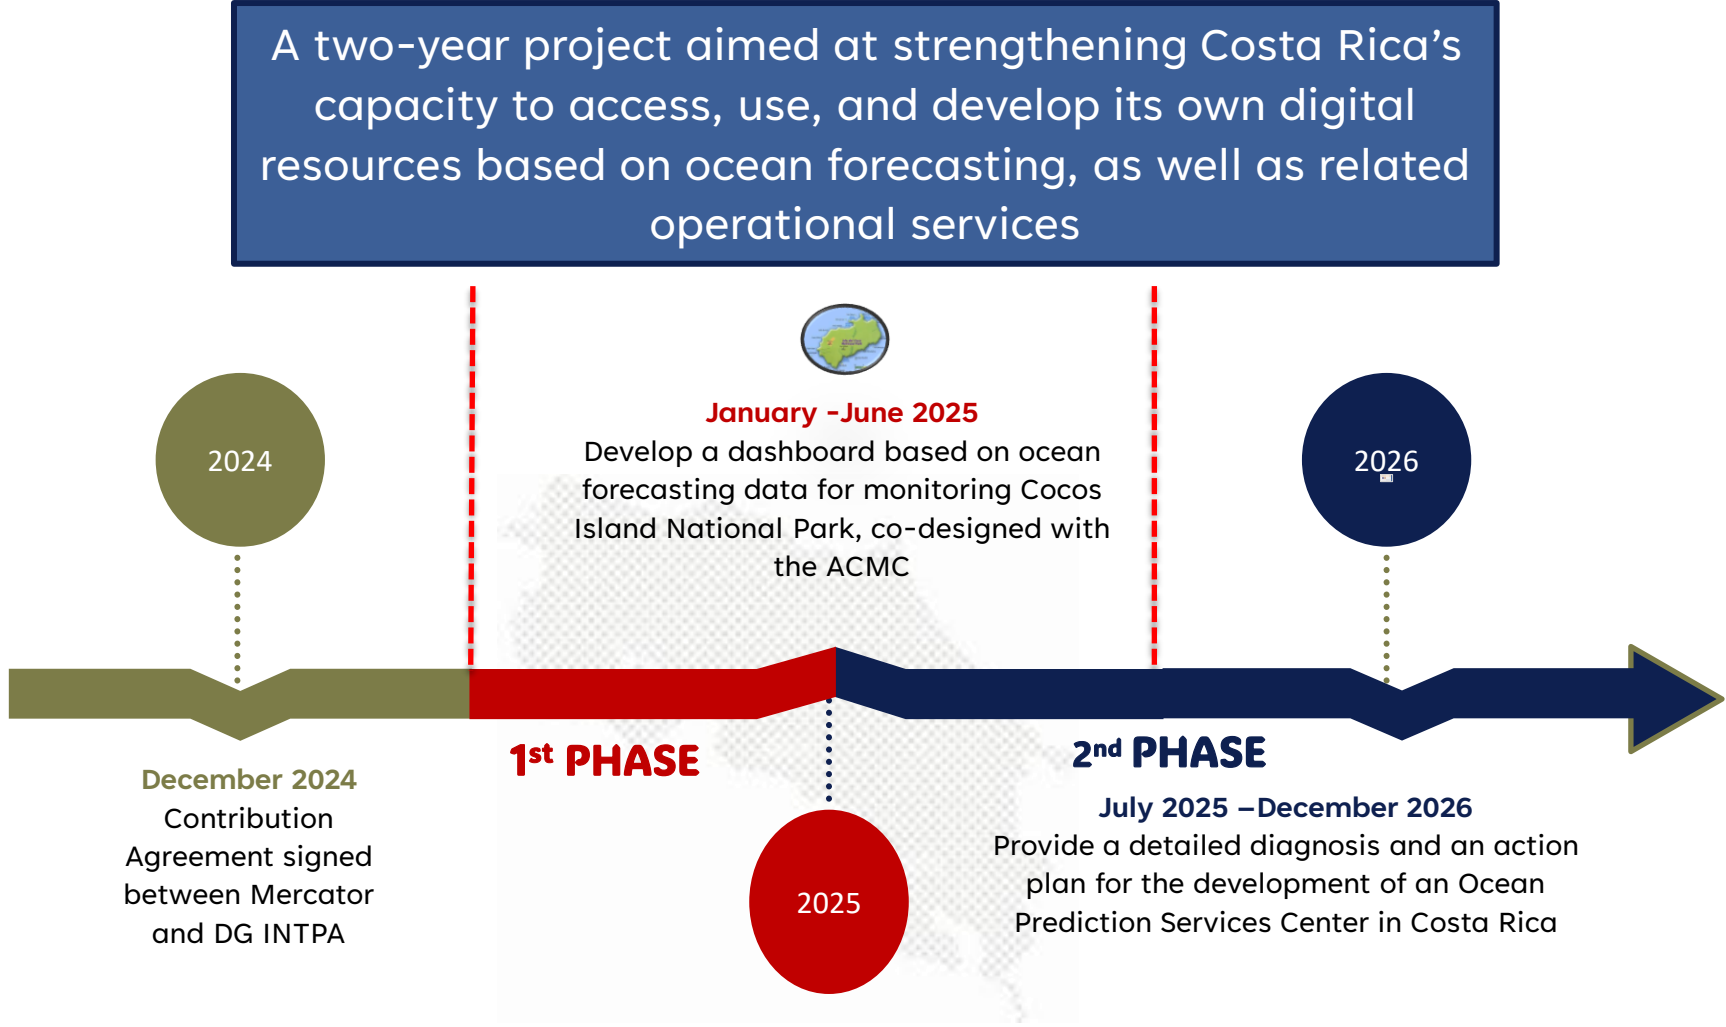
A two-year project aimed at strengthening Costa Rica's capacity to access, use, and develop its own digital resources based on ocean forecasting, as well as related operational services

2024

January -June 2025
Develop a dashboard based on ocean forecasting data for monitoring Cocos Island National Park, co-designed with the ACMC

2026

December 2024
Contribution Agreement signed between Mercator and DG INTPA

1$^{st}$ PHASE

2025

2$^{nd}$ PHASE

July 2025 –December 2026
Provide a detailed diagnosis and an action plan for the development of an Ocean Prediction Services Center in Costa Rica